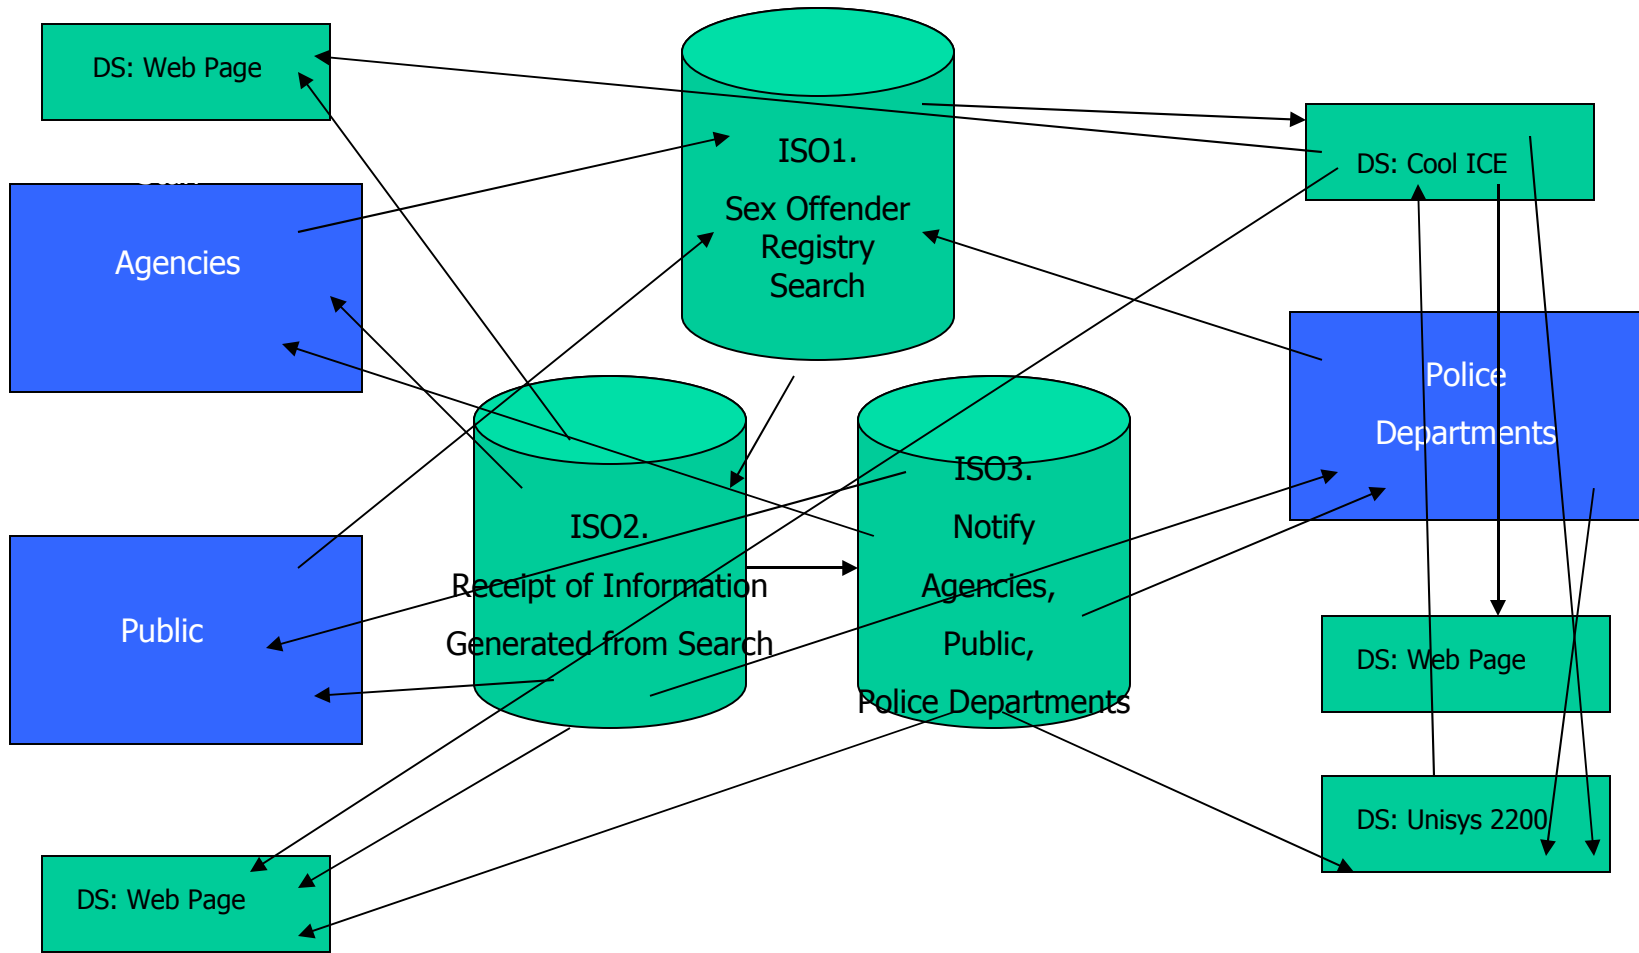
DS: Web Page

ISO1.

Sex Offender Registry Search

DS: Cool ICE

Agencies

Police Departments

ISO2.

Receipt of Information

Generated from Search

ISO3.

Notify

Agencies,

Public,

Police Departments

Public

DS: Web Page

DS: Unisys 2200

DS: Web Page